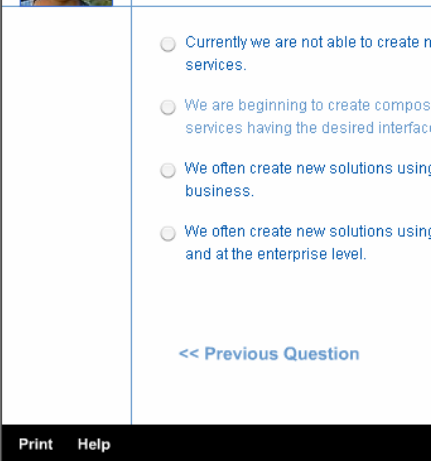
Currently we are not able to create n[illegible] services.

We are beginning to create compos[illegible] services having the desired interfac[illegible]

We often create new solutions using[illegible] business.

We often create new solutions using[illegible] and at the enterprise level.

<< Previous Question

Print Help